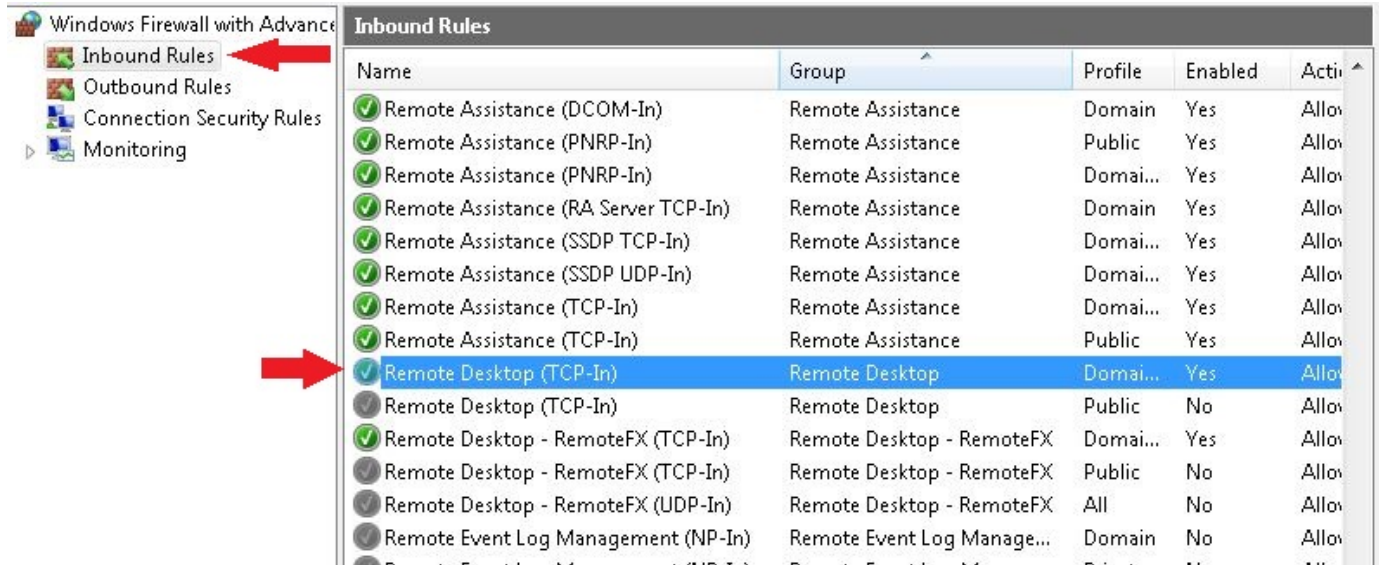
Windows Firewall with Advance
Inbound Rules
Outbound Rules
Connection Security Rules
Monitoring

Inbound Rules

| Name | Group | Profile | Enabled | Acti |
|---|---|---|---|---|
| Remote Assistance (DCOM-In) | Remote Assistance | Domain | Yes | Allo |
| Remote Assistance (PNRP-In) | Remote Assistance | Public | Yes | Allo |
| Remote Assistance (PNRP-In) | Remote Assistance | Domai... | Yes | Allo |
| Remote Assistance (RA Server TCP-In) | Remote Assistance | Domain | Yes | Allo |
| Remote Assistance (SSDP TCP-In) | Remote Assistance | Domai... | Yes | Allo |
| Remote Assistance (SSDP UDP-In) | Remote Assistance | Domai... | Yes | Allo |
| Remote Assistance (TCP-In) | Remote Assistance | Domai... | Yes | Allo |
| Remote Assistance (TCP-In) | Remote Assistance | Public | Yes | Allo |
| Remote Desktop (TCP-In) | Remote Desktop | Domai... | Yes | Allo |
| Remote Desktop (TCP-In) | Remote Desktop | Public | No | Allo |
| Remote Desktop - RemoteFX (TCP-In) | Remote Desktop - RemoteFX | Domai... | Yes | Allo |
| Remote Desktop - RemoteFX (TCP-In) | Remote Desktop - RemoteFX | Public | No | Allo |
| Remote Desktop - RemoteFX (UDP-In) | Remote Desktop - RemoteFX | All | No | Allo |
| Remote Event Log Management (NP-In) | Remote Event Log Manage... | Domain | No | Allo |